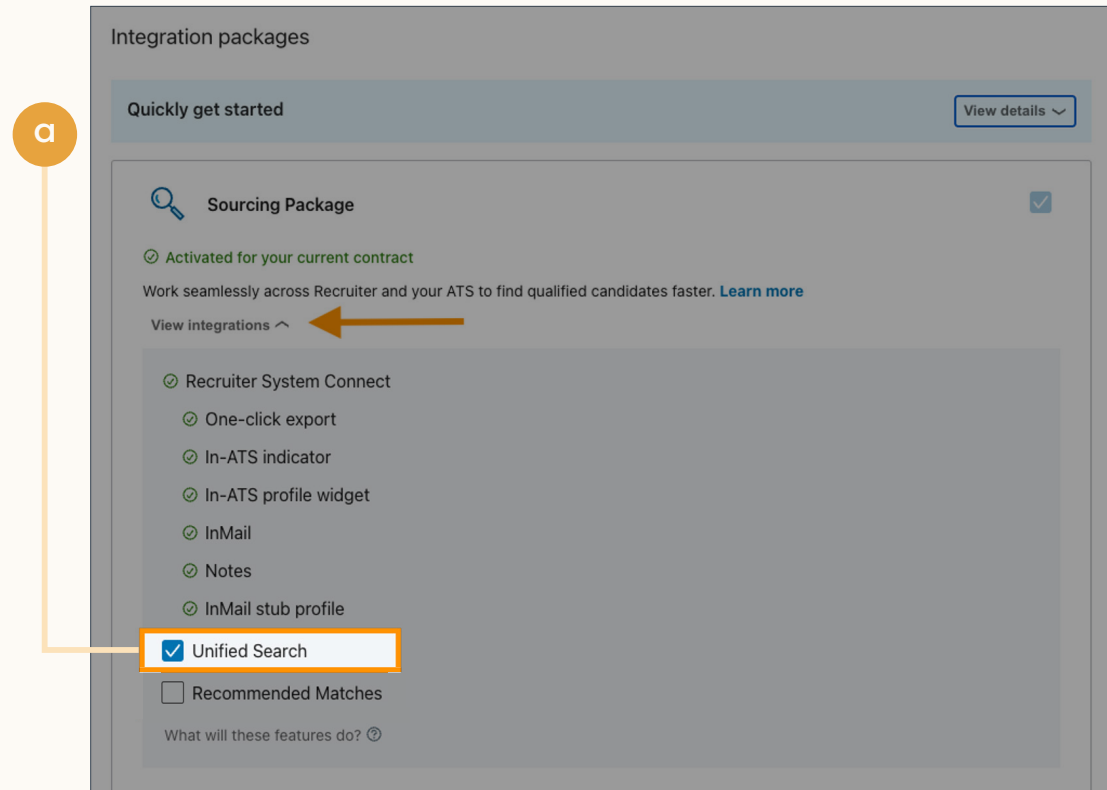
a

Integration packages

Quickly get started

View details

Sourcing Package

Activated for your current contract

Work seamlessly across Recruiter and your ATS to find qualified candidates faster. Learn more

View integrations

Recruiter System Connect

One-click export

In-ATS indicator

In-ATS profile widget

InMail

Notes

InMail stub profile

Unified Search

Recommended Matches

What will these features do?